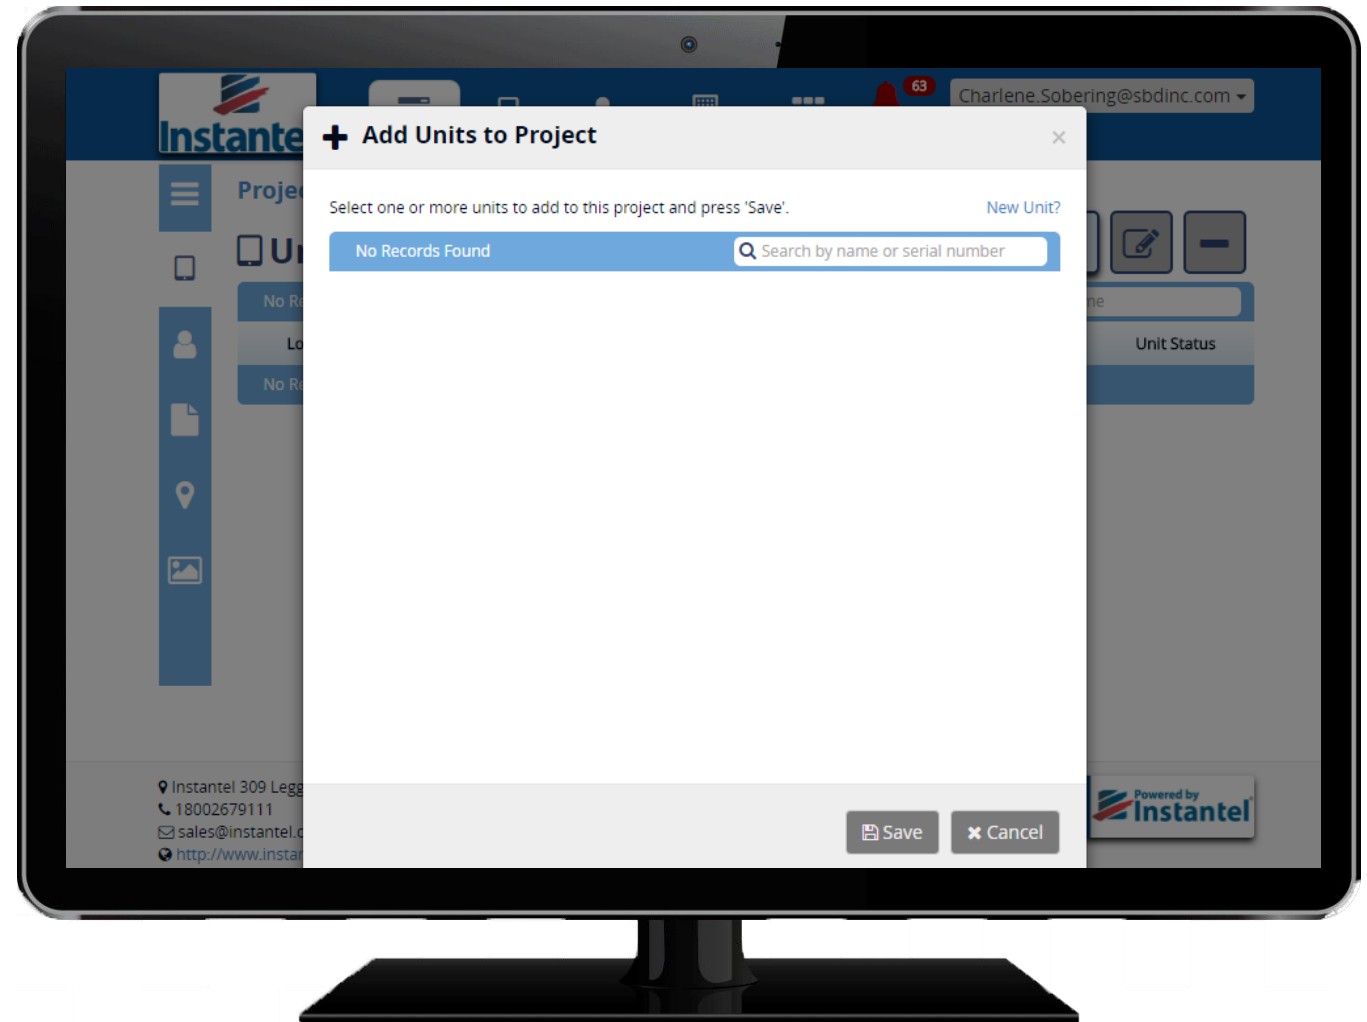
Instante

63

Charlene.Sobering@sbdinc.com

Proje

U

No Re

Lo

No Re

ne

Unit Status

+ Add Units to Project

×

Select one or more units to add to this project and press 'Save'.

New Unit?

No Records Found

Search by name or serial number

Save

Cancel

Instantel 309 Legg

18002679111

sales@instantel.c

http://www.instan

Powered by Instantel